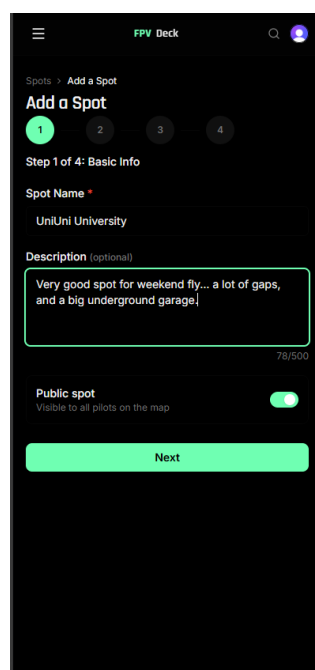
FPV Deck

Spots > Add a Spot

Add a Spot

1 2 3 4

Step 1 of 4: Basic Info

Spot Name *

UniUni University

Description (optional)

Very good spot for weekend fly... a lot of gaps, and a big underground garage.

78/500

Public spot
Visible to all pilots on the map

Next